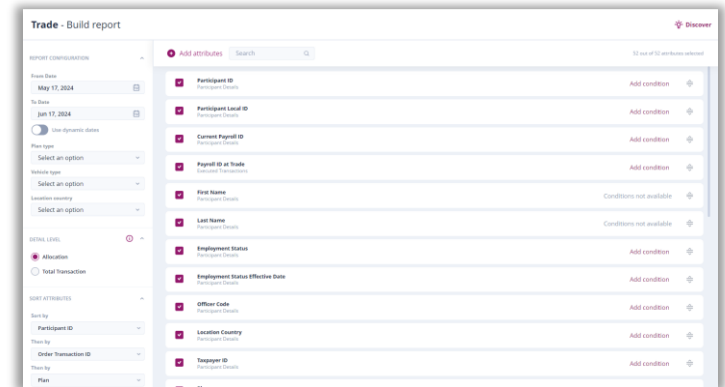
Trade - Build report

Discover

REPORT CONFIGURATION

From Date
May 17, 2024

To Date
Jun 17, 2024

Use dynamic dates

Plan type
Select an option

Vehicle type
Select an option

Location country
Select an option

DETAIL LEVEL

Allocation

Total Transaction

SORT ATTRIBUTES

Sort by
Participant ID

Then by
Order Transaction ID

Then by
Plan

Add attributes

Search

52 out of 52 attributes selected

Participant ID
Participant Details
Add condition

Participant Local ID
Participant Details
Add condition

Current Payroll ID
Participant Details
Add condition

Payroll ID at Trade
Executed Transactions
Add condition

First Name
Participant Details
Conditions not available

Last Name
Participant Details
Conditions not available

Employment Status
Participant Details
Add condition

Employment Status Effective Date
Participant Details
Add condition

Officer Code
Participant Details
Add condition

Location Country
Participant Details
Add condition

Taxpayer ID
Participant Details
Add condition